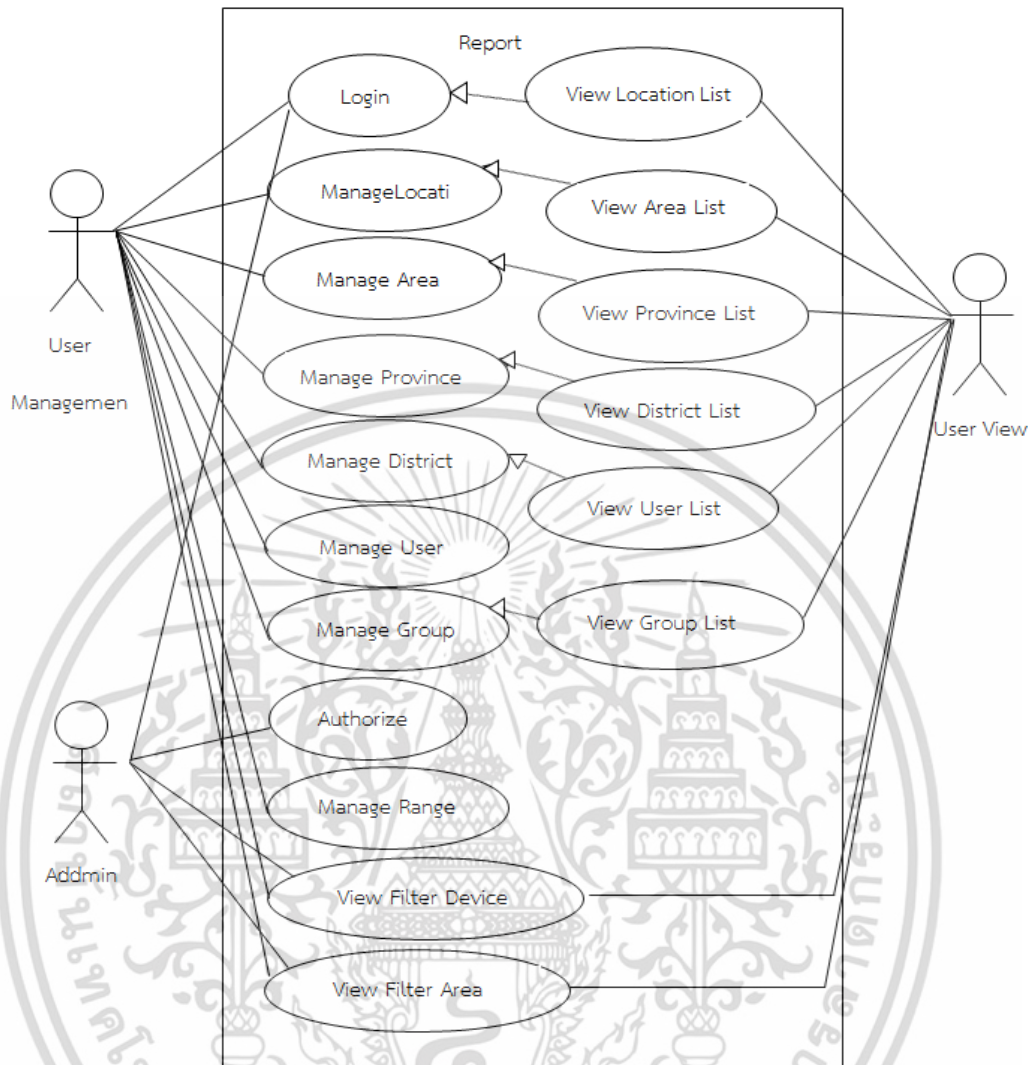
Report

Login

View Location List

ManageLocati

View Area List

Manage Area

View Province List

Manage Province

View District List

Manage District

View User List

Manage User

Manage Group

View Group List

Authorize

Manage Range

View Filter Device

View Filter Area

User

Managemen

User View

Addmin